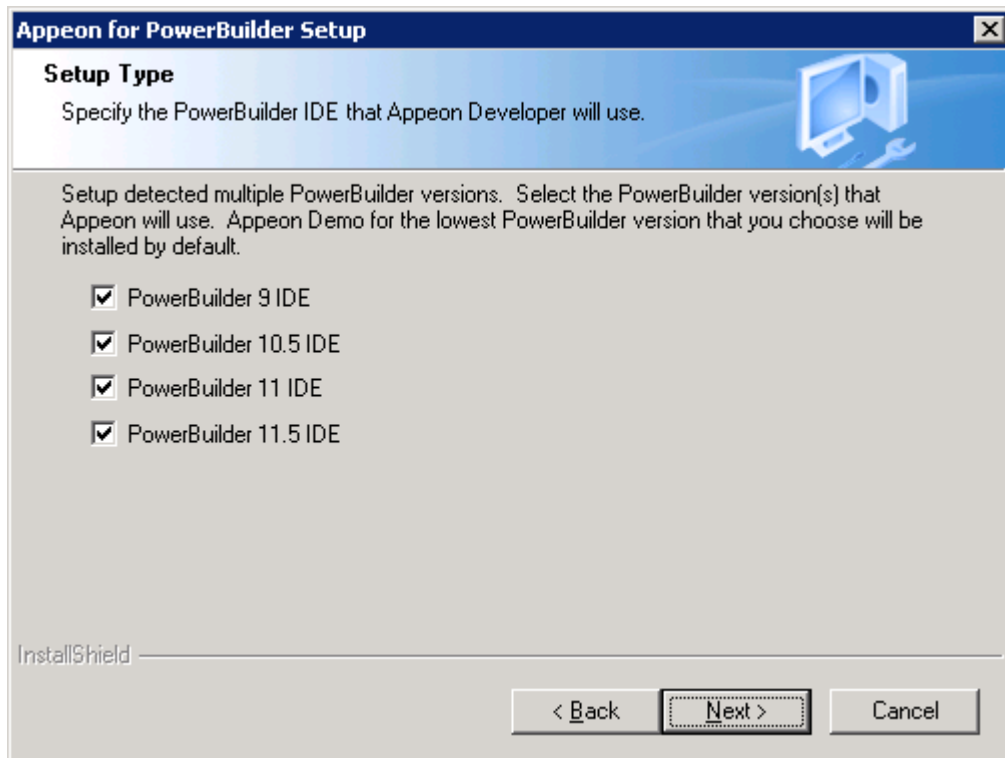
Appeon for PowerBuilder Setup

Setup Type

Specify the PowerBuilder IDE that Appeon Developer will use.

Setup detected multiple PowerBuilder versions. Select the PowerBuilder version(s) that Appeon will use. Appeon Demo for the lowest PowerBuilder version that you choose will be installed by default.

PowerBuilder 9 IDE

PowerBuilder 10.5 IDE

PowerBuilder 11 IDE

PowerBuilder 11.5 IDE

InstallShield

< Back

Next >

Cancel